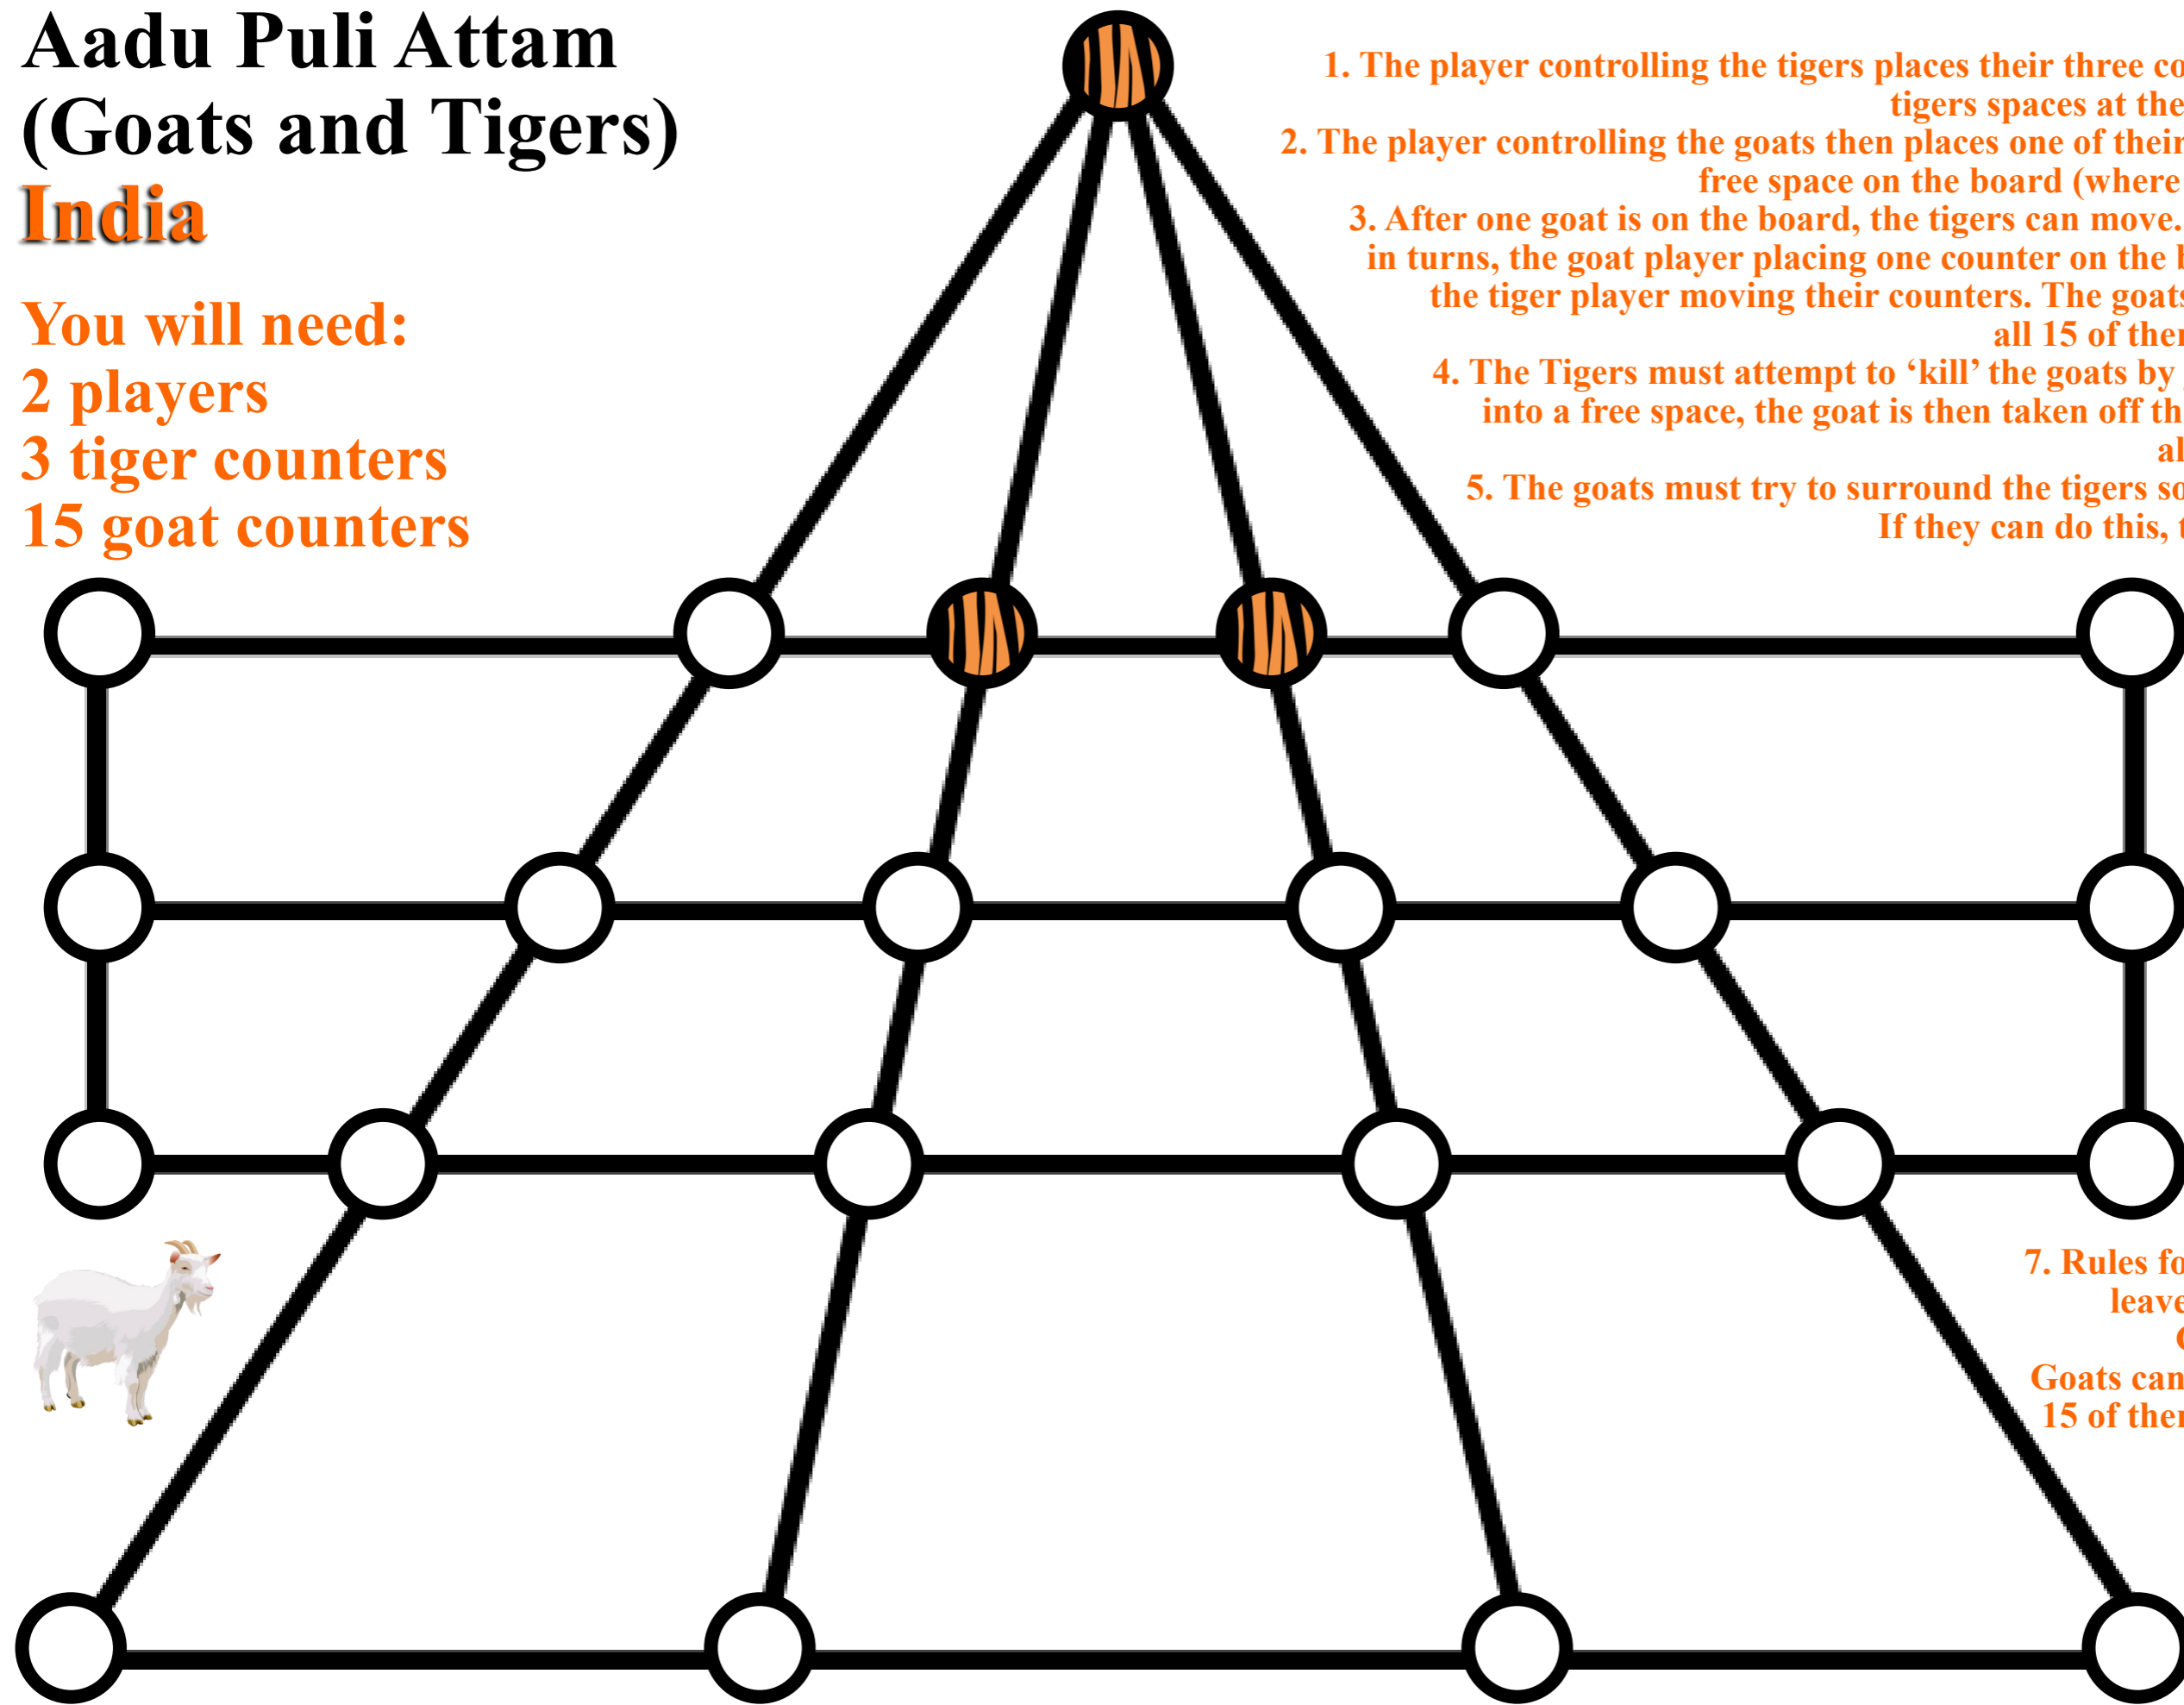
Aadu Puli Attam
(Goats and Tigers)
India

You will need:
2 players
3 tiger counters
15 goat counters

1. The player controlling the tigers places their three co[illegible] tigers spaces at the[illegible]
2. The player controlling the goats then places one of their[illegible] free space on the board (where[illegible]
3. After one goat is on the board, the tigers can move. in turns, the goat player placing one counter on the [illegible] the tiger player moving their counters. The goats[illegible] all 15 of ther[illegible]
4. The Tigers must attempt to 'kill' the goats by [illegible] into a free space, the goat is then taken off th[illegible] al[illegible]
5. The goats must try to surround the tigers so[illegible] If they can do this, t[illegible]

7. Rules fo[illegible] leave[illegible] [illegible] Goats can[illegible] 15 of the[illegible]